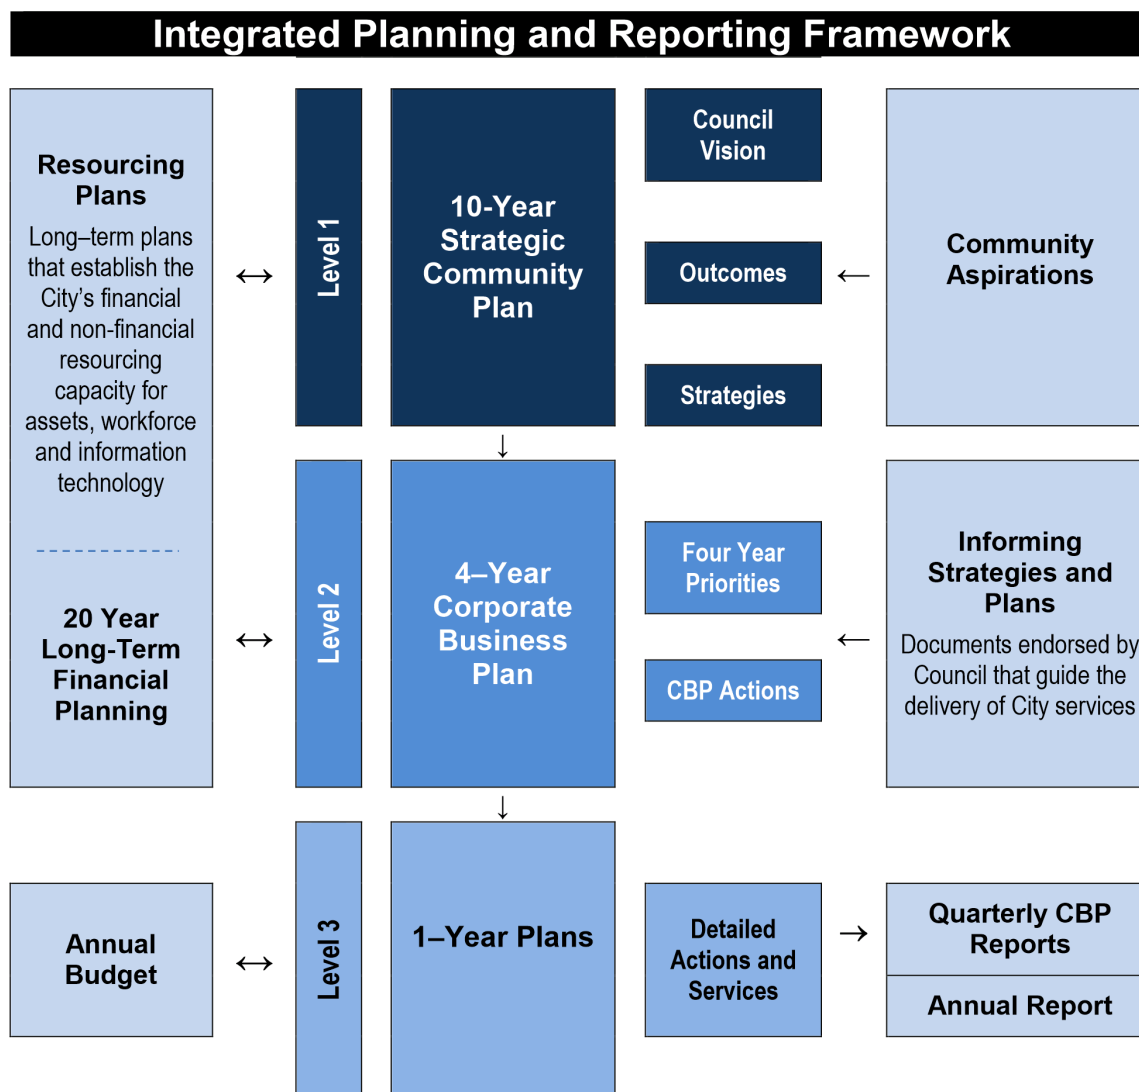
Integrated Planning and Reporting Framework

Resourcing Plans
Long–term plans that establish the City's financial and non-financial resourcing capacity for assets, workforce and information technology

20 Year Long-Term Financial Planning

Annual Budget

Level 1

10-Year Strategic Community Plan

Council Vision

Outcomes

Strategies

Community Aspirations

Level 2

4–Year Corporate Business Plan

Four Year Priorities

CBP Actions

Informing Strategies and Plans
Documents endorsed by Council that guide the delivery of City services

Level 3

1–Year Plans

Detailed Actions and Services

Quarterly CBP Reports

Annual Report